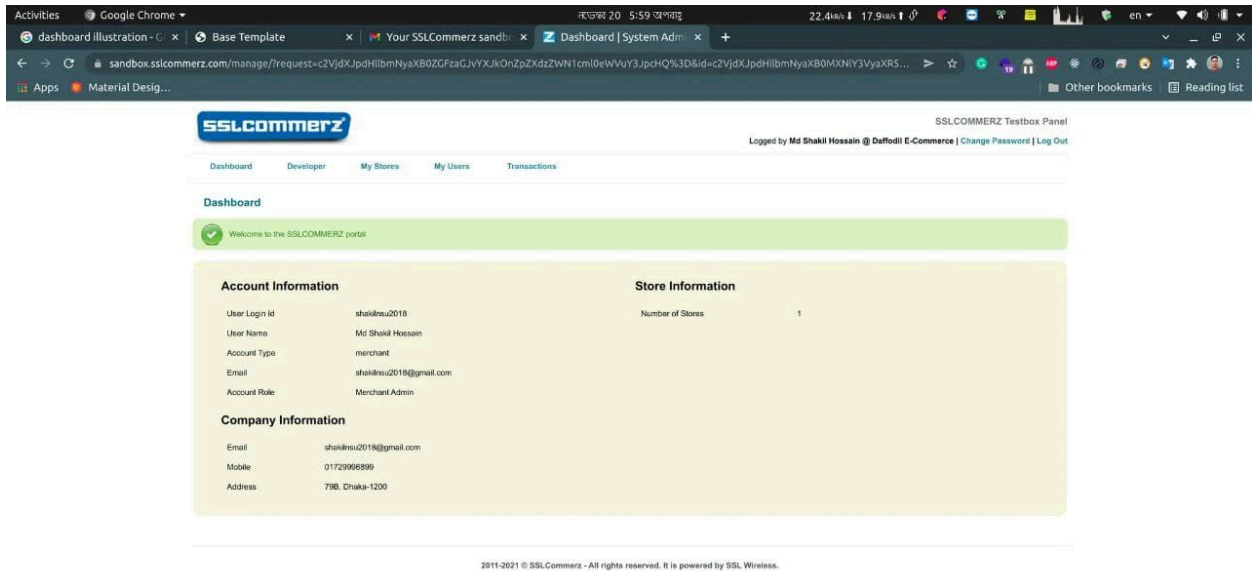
Activities Google Chrome ▾ নভেম্বর 20 5:59 অপরাহ্ণ 22.4kB/s 17.9kB/s en ▾

dashboard illustration - G × | Base Template × | Your SSLCommerz sandb × | Dashboard | System Adm × | +

sandbox.sslcommerz.com/manage/?request=c2VjdXJpdHlIbmNyaXB0ZGFzaGJvYXJkOnZpZXdzZWN1cml0eWVuY3JpcHQ%3D&id=c2VjdXJpdHlIbmNyaXB0MXNlY3VyaXRS...

Apps Material Desig... Other bookmarks Reading list

sslcommerz

SSLCOMMERZ Testbox Panel

Logged by Md Shakil Hossain @ Daffodil E-Commerce | Change Password | Log Out

Dashboard Developer My Stores My Users Transactions

Dashboard

Welcome to the SSLCOMMERZ portal

Account Information

| User Login Id | shakilnsu2018 |
|---|---|
| User Name | Md Shakil Hossain |
| Account Type | merchant |
| Email | shakilnsu2018@gmail.com |
| Account Role | Merchant Admin |

Company Information

| Email | shakilnsu2018@gmail.com |
|---|---|
| Mobile | 01729996899 |
| Address | 79B, Dhaka-1200 |

Store Information

| Number of Stores | 1 |
|---|---|

2011-2021 © SSLCommerz - All rights reserved. It is powered by SSL Wireless.